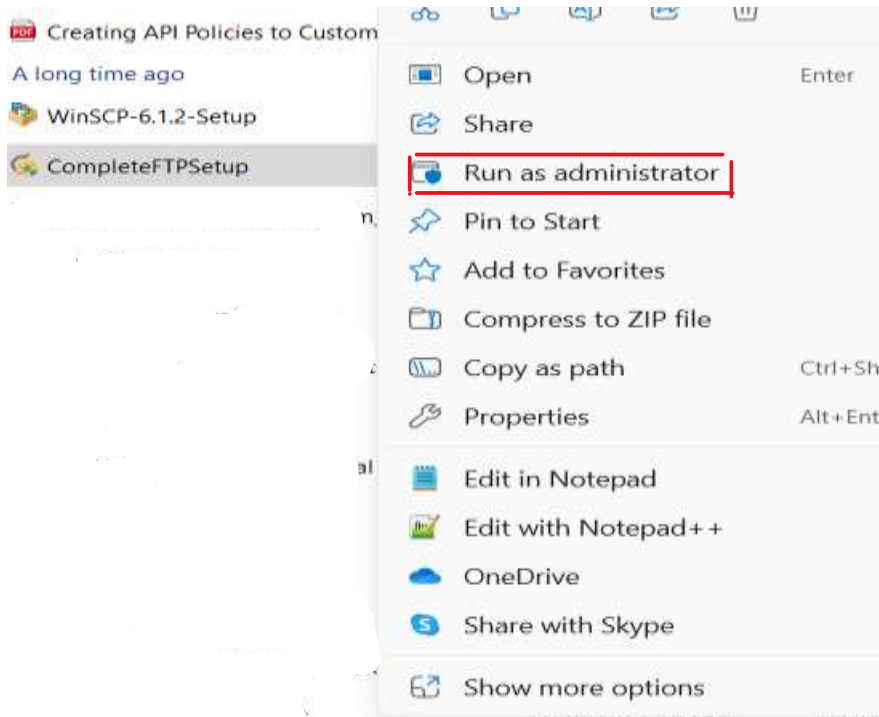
Creating API Policies to Custom

A long time ago

WinSCP-6.1.2-Setup

CompleteFTPSetup

n,

al

Open Enter

Share

Run as administrator

Pin to Start

Add to Favorites

Compress to ZIP file

Copy as path Ctrl+Sh

Properties Alt+Ent

Edit in Notepad

Edit with Notepad++

OneDrive

Share with Skype

Show more options